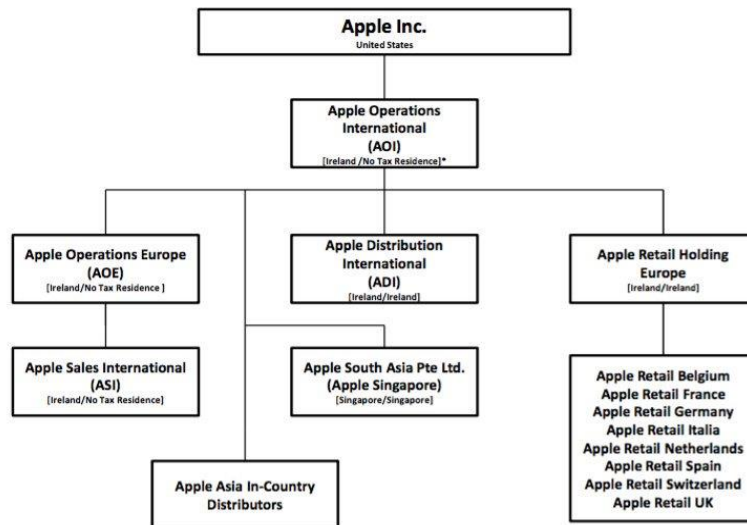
Apple Inc.
United States

Apple Operations International
(AOI)
[Ireland /No Tax Residence]*

Apple Operations Europe
(AOE)
[Ireland/No Tax Residence ]

Apple Distribution International
(ADI)
[Ireland/Ireland]

Apple Retail Holding Europe
[Ireland/Ireland]

Apple Sales International
(ASI)
[Ireland/No Tax Residence]

Apple South Asia Pte Ltd.
(Apple Singapore)
[Singapore/Singapore]

Apple Retail Belgium
Apple Retail France
Apple Retail Germany
Apple Retail Italia
Apple Retail Netherlands
Apple Retail Spain
Apple Retail Switzerland
Apple Retail UK

Apple Asia In-Country Distributors